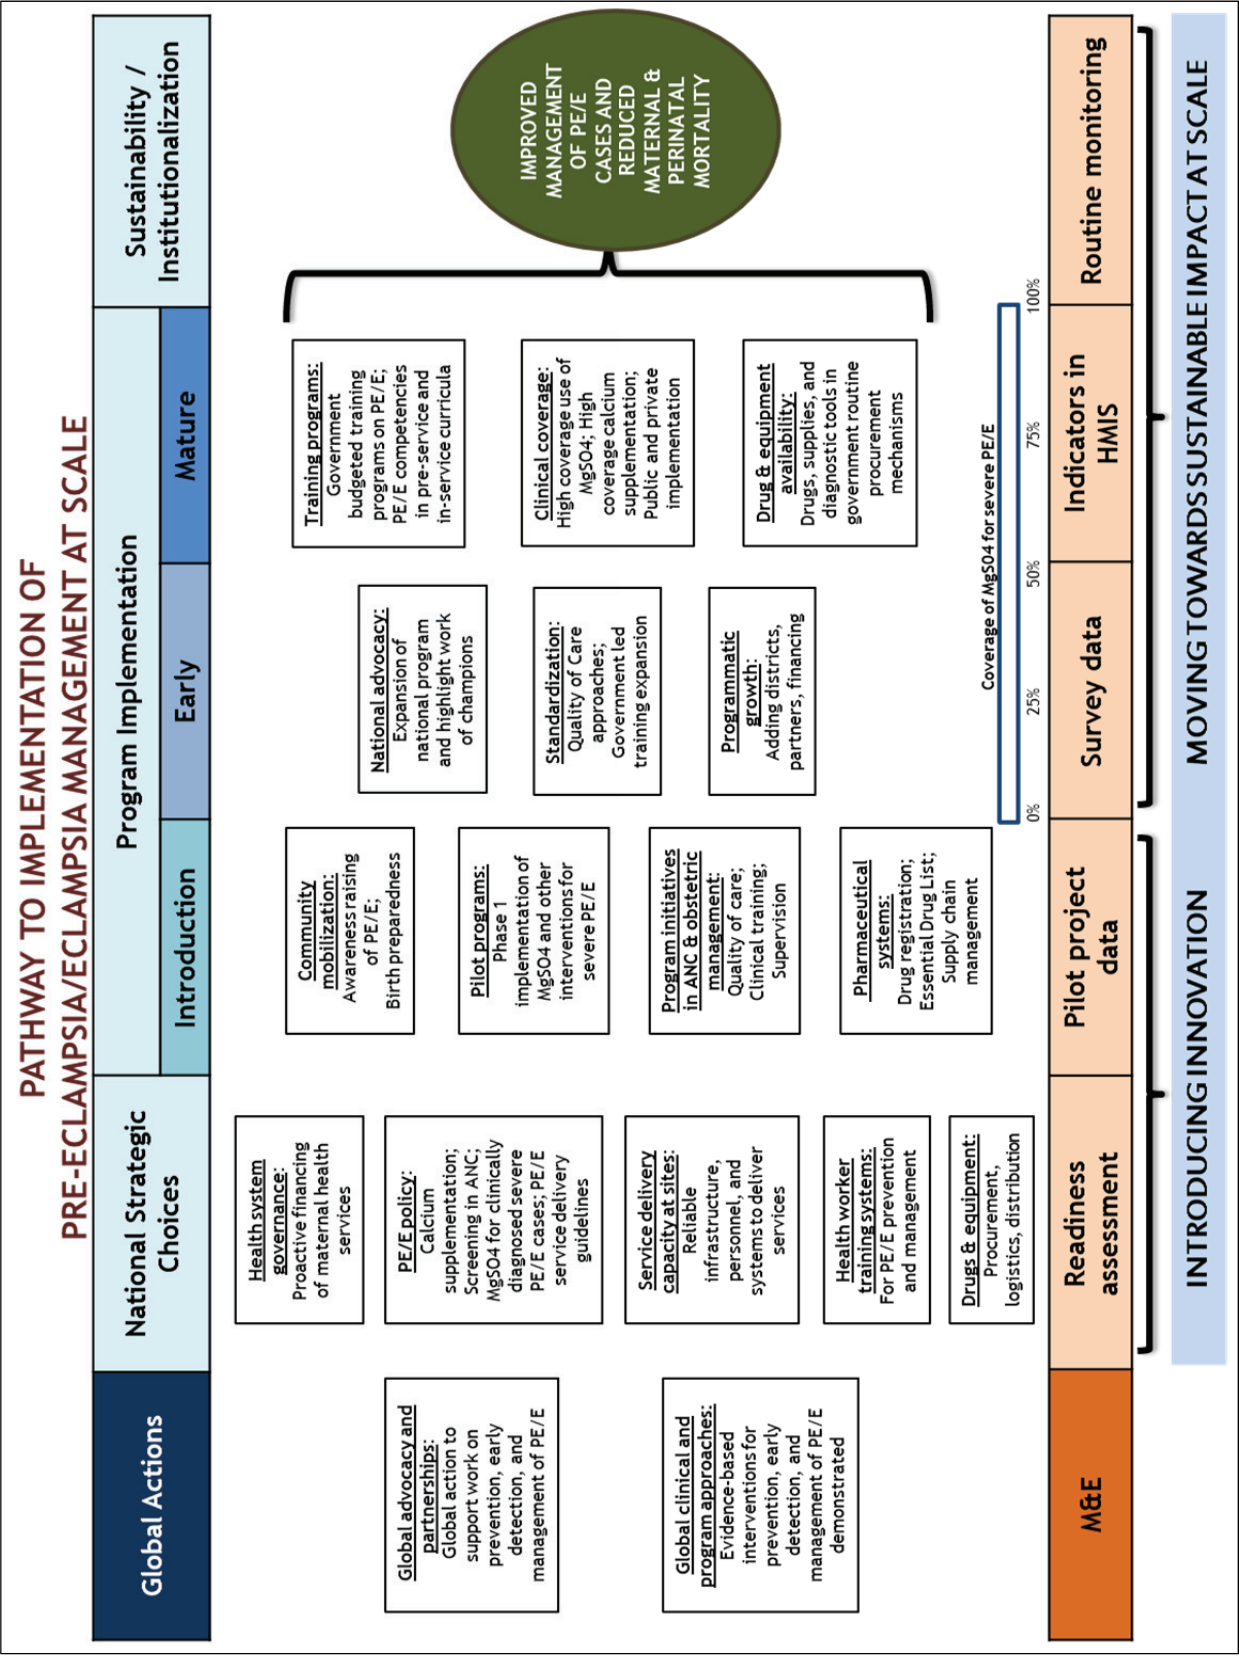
PATHWAY TO IMPLEMENTATION OF PRE-ECLAMPSIA/ECLAMPSIA MANAGEMENT AT SCALE

Global Actions

National Strategic Choices

Program Implementation

Introduction

Early

Mature

Sustainability / Institutionalization

Global advocacy and partnerships: Global action to support work on prevention, early detection, and management of PE/E

Global clinical and program approaches: Evidence-based interventions for prevention, early detection, and management of PE/E demonstrated

Health system governance: Proactive financing of maternal health services

PE/E policy: Calcium supplementation; Screening in ANC; MgSO4 for clinically diagnosed severe PE/E cases; PE/E service delivery guidelines

Service delivery capacity at sites: Reliable infrastructure, personnel, and systems to deliver services

Health worker training systems: For PE/E prevention and management

Drugs & equipment: Procurement, logistics, distribution

Community mobilization: Awareness raising of PE/E; Birth preparedness

Pilot programs: Phase 1 implementation of MgSO4 and other interventions for severe PE/E

Program initiatives in ANC & obstetric management: Quality of care; Clinical training; Supervision

Pharmaceutical systems: Drug registration; Essential Drug List; Supply chain management

National advocacy: Expansion of national program and highlight work of champions

Standardization: Quality of Care approaches; Government led training expansion

Programmatic growth: Adding districts, partners, financing

Training programs: Government budgeted training programs on PE/E; PE/E competencies in pre-service and in-service curricula

Clinical coverage: High coverage use of MgSO4; High coverage calcium supplementation; Public and private implementation

Drug & equipment availability: Drugs, supplies, and diagnostic tools in government routine procurement mechanisms

IMPROVED MANAGEMENT OF PE/E CASES AND REDUCED MATERNAL & PERINATAL MORTALITY

Coverage of MgSO4 for severe PE/E

0%

25%

50%

75%

100%

M&E

Readiness assessment

Pilot project data

Survey data

Indicators in HMIS

Routine monitoring

INTRODUCING INNOVATION

MOVING TOWARDS SUSTAINABLE IMPACT AT SCALE